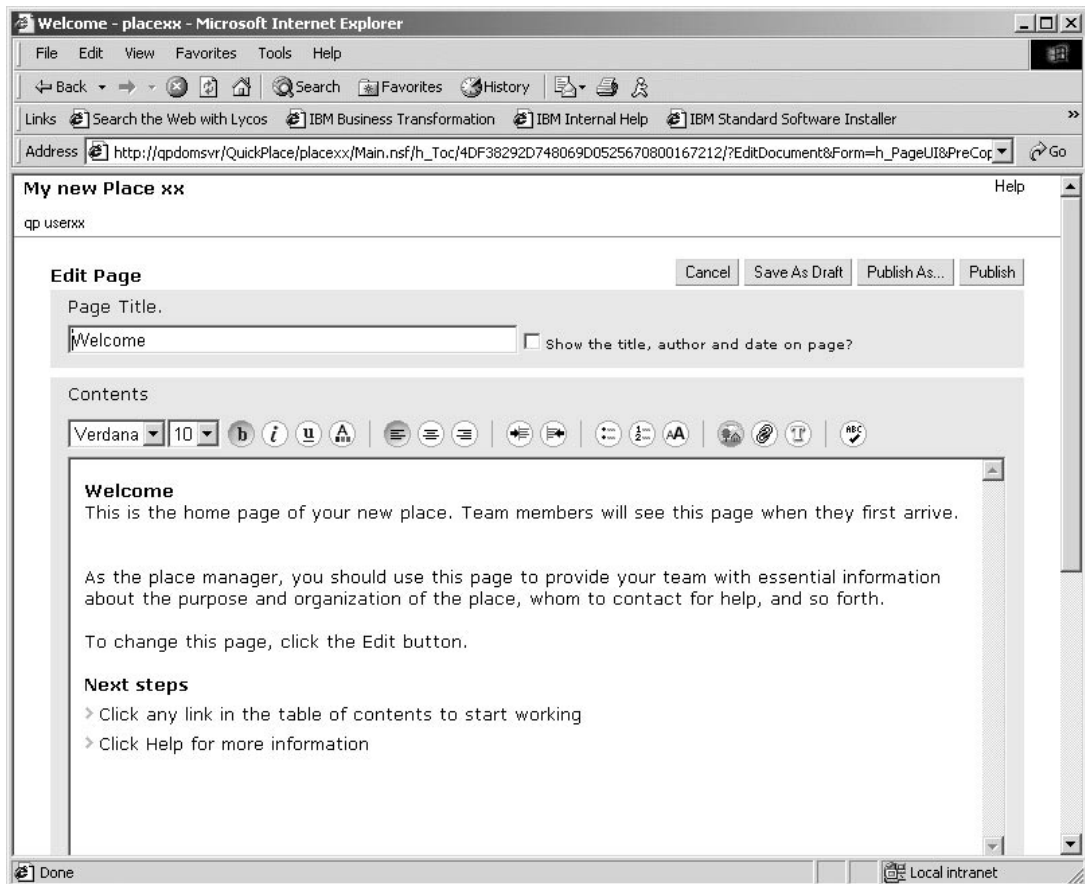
Welcome - placexx - Microsoft Internet Explorer

File Edit View Favorites Tools Help

Back Search Favorites History

Links Search the Web with Lycos IBM Business Transformation IBM Internal Help IBM Standard Software Installer

Address http://qpdomsvr/QuickPlace/placexx/Main.nsf/h_Toc/4DF38292D748069D0525670800167212/?EditDocument&Form=h_PageUI&PreCor Go

My new Place xx

Help

qp userxx

Edit Page

Cancel Save As Draft Publish As... Publish

Page Title.

Welcome

Show the title, author and date on page?

Contents

Verdana 10

Welcome
This is the home page of your new place. Team members will see this page when they first arrive.

As the place manager, you should use this page to provide your team with essential information about the purpose and organization of the place, whom to contact for help, and so forth.

To change this page, click the Edit button.

Next steps

Click any link in the table of contents to start working

Click Help for more information

Done

Local intranet